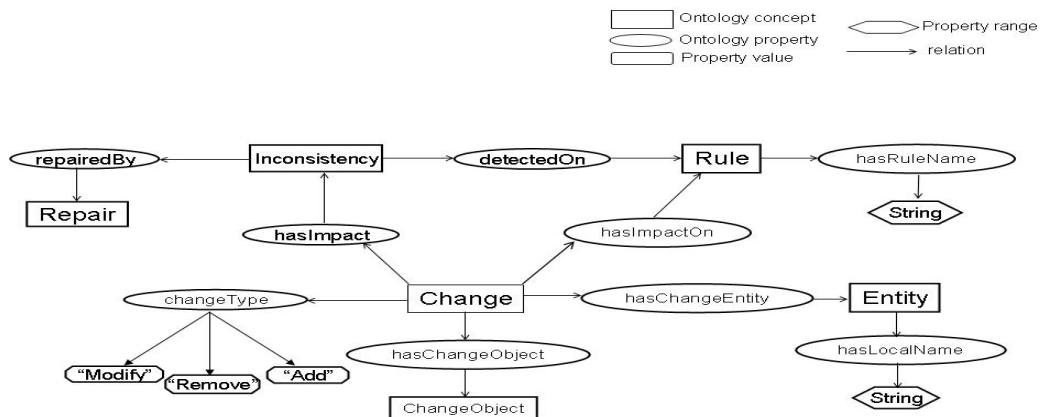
Ontology concept
Ontology property
Property value
Property range
relation

repairedBy
Inconsistency
detectedOn
Rule
hasRuleName
Repair
String
hasImpact
hasImpactOn
changeType
Change
hasChangeEntity
Entity
hasChangeObject
hasLocalName
"Modify"
"Remove"
"Add"
String
ChangeObject